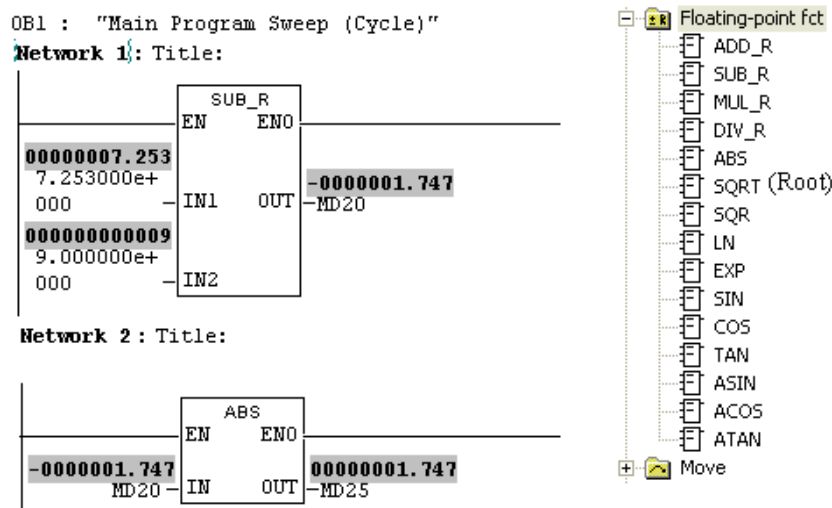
OB1 : "Main Program Sweep (Cycle)"
Network 1: Title:

SUB_R
EN ENO
00000007.253
7.253000e+000 IN1 OUT -0000001.747 MD20
000000000009
9.000000e+000 IN2

Network 2 : Title:

ABS
EN ENO
-0000001.747 MD20 IN OUT 00000001.747 MD25

Floating-point fct
ADD_R
SUB_R
MUL_R
DIV_R
ABS
SQRT (Root)
SQR
LN
EXP
SIN
COS
TAN
ASIN
ACOS
ATAN
Move